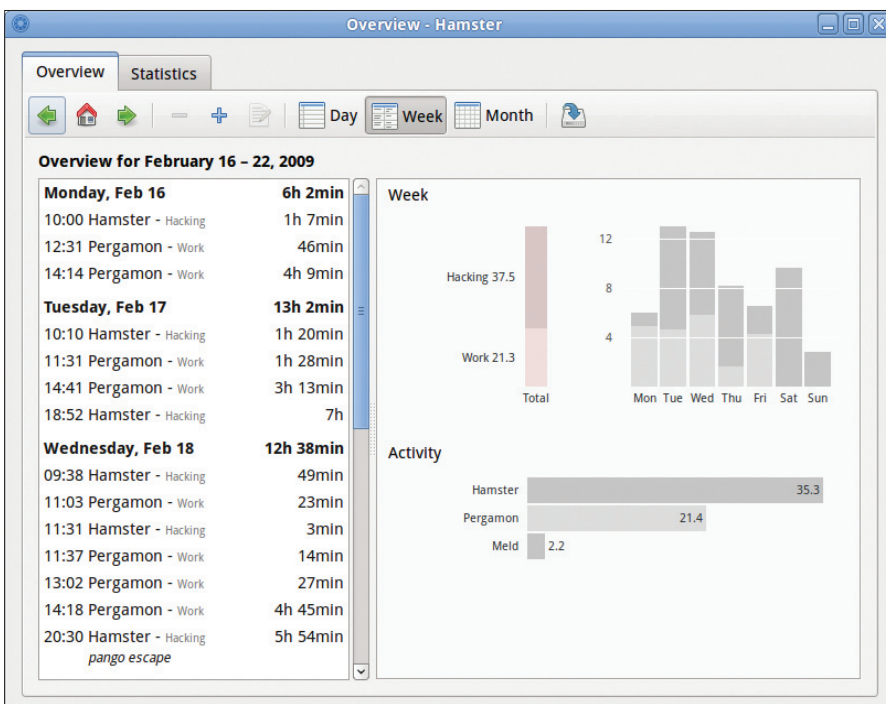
Overview - Hamster

Overview
Statistics

Day
Week
Month

Overview for February 16 – 22, 2009

| | |
|---|---|
| **Monday, Feb 16** | **6h 2min** |
| 10:00 Hamster - Hacking | 1h 7min |
| 12:31 Pergamon - Work | 46min |
| 14:14 Pergamon - Work | 4h 9min |
| **Tuesday, Feb 17** | **13h 2min** |
| 10:10 Hamster - Hacking | 1h 20min |
| 11:31 Pergamon - Work | 1h 28min |
| 14:41 Pergamon - Work | 3h 13min |
| 18:52 Hamster - Hacking | 7h |
| **Wednesday, Feb 18** | **12h 38min** |
| 09:38 Hamster - Hacking | 49min |
| 11:03 Pergamon - Work | 23min |
| 11:31 Hamster - Hacking | 3min |
| 11:37 Pergamon - Work | 14min |
| 13:02 Pergamon - Work | 27min |
| 14:18 Pergamon - Work | 4h 45min |
| 20:30 Hamster - Hacking | 5h 54min |

pango escape

Week

Hacking 37.5
Work 21.3
Total

12
8
4
Mon Tue Wed Thu Fri Sat Sun

Activity

Hamster 35.3
Pergamon 21.4
Meld 2.2